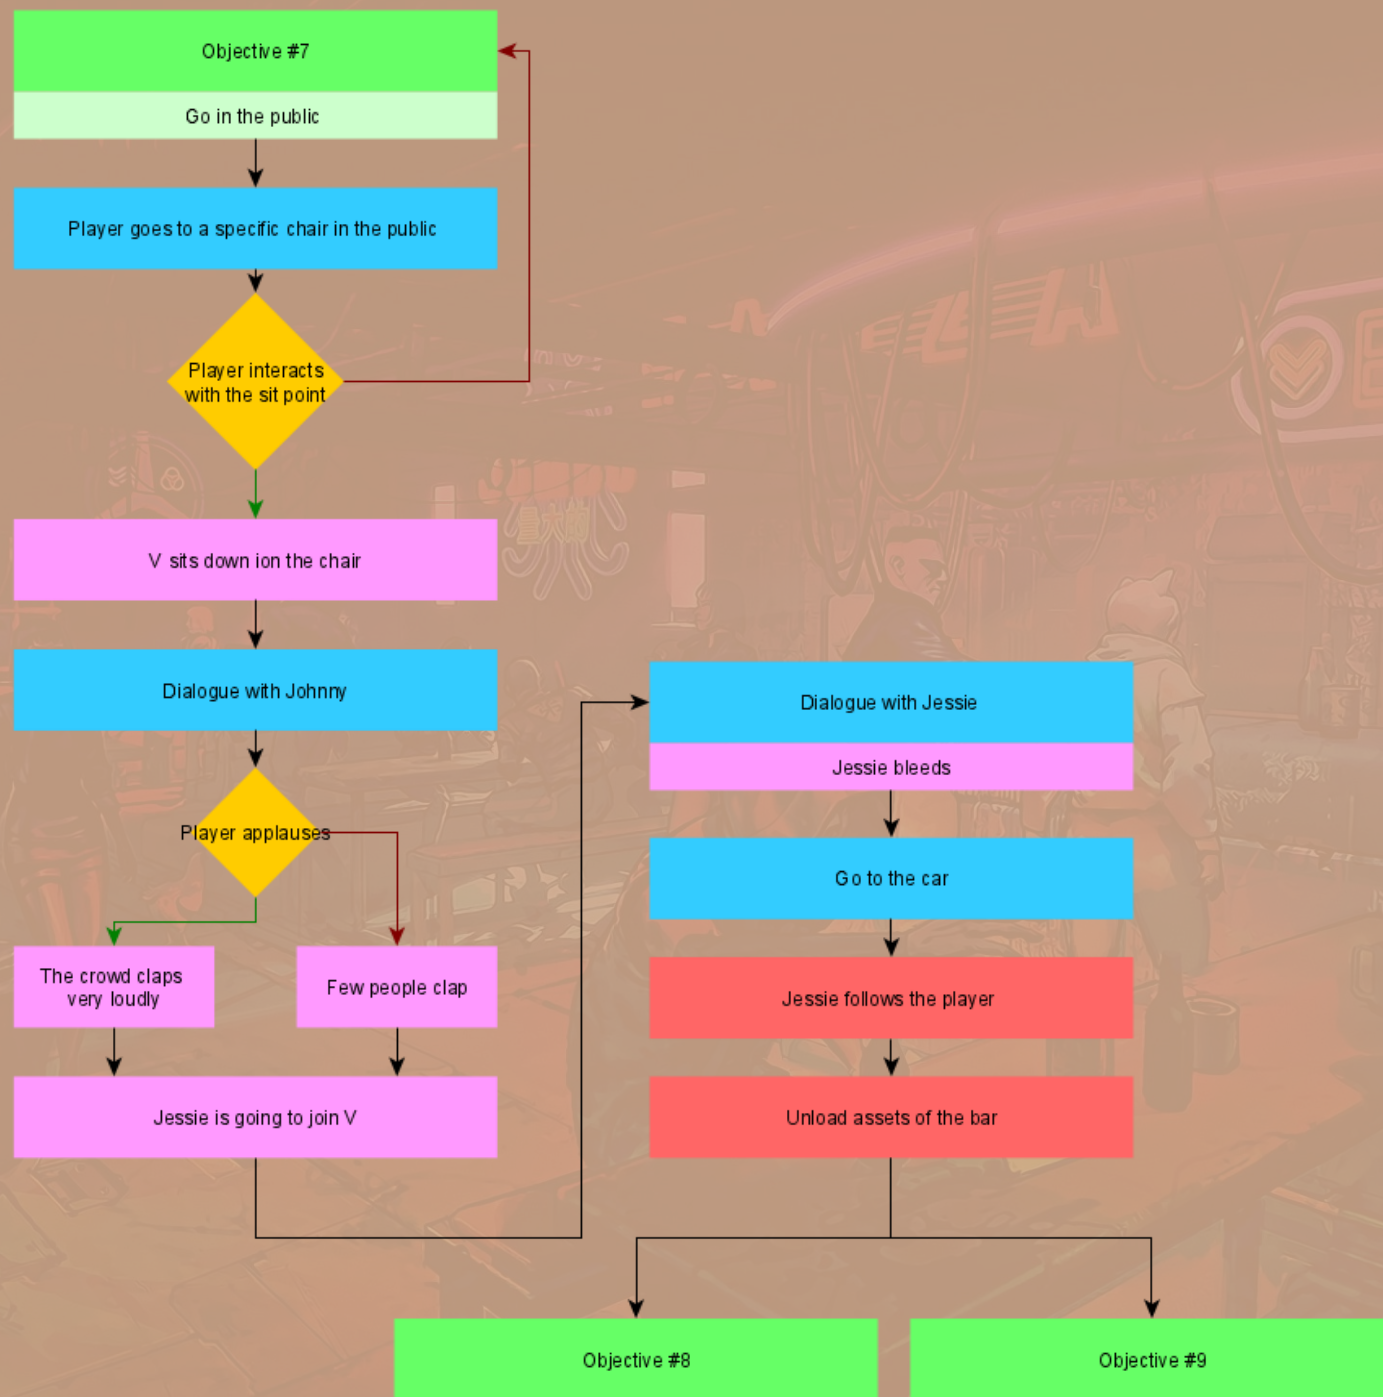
Objective #7

Go in the public

Player goes to a specific chair in the public

Player interacts with the sit point

V sits down ion the chair

Dialogue with Johnny

Player applauses

The crowd claps very loudly

Few people clap

Jessie is going to join V

Dialogue with Jessie

Jessie bleeds

Go to the car

Jessie follows the player

Unload assets of the bar

Objective #8

Objective #9